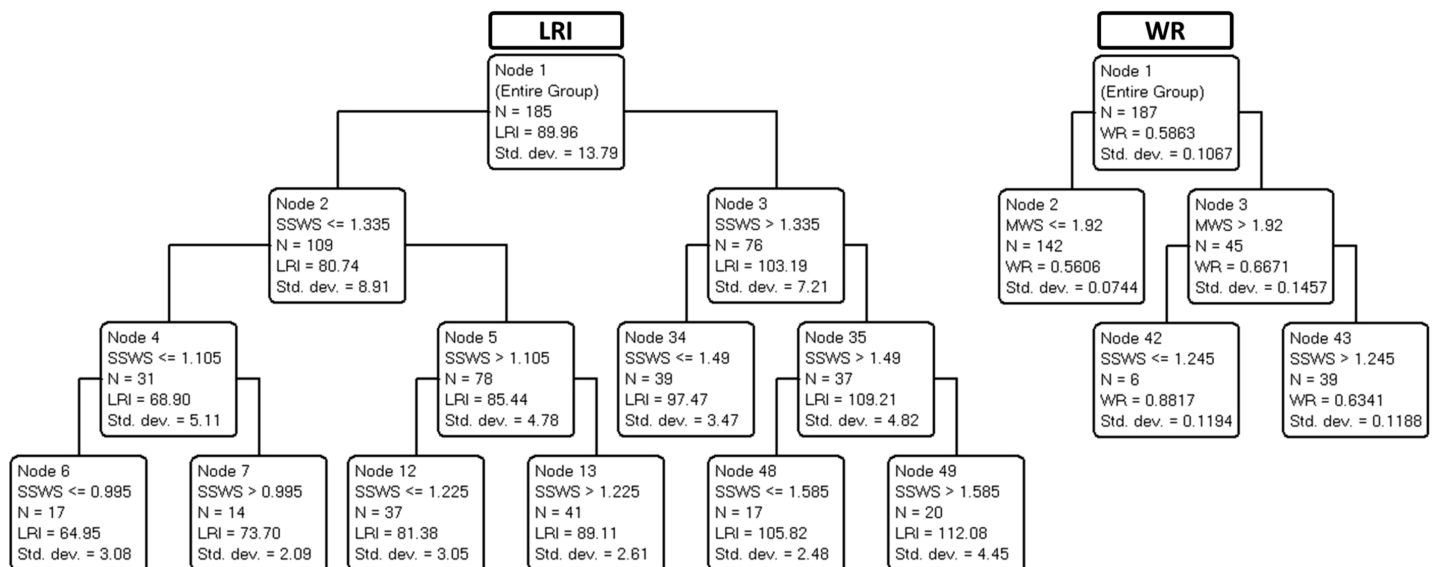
LRI

Node 1
(Entire Group)
N = 185
LRI = 89.96
Std. dev. = 13.79

Node 2
SSWS <= 1.335
N = 109
LRI = 80.74
Std. dev. = 8.91

Node 3
SSWS > 1.335
N = 76
LRI = 103.19
Std. dev. = 7.21

Node 4
SSWS <= 1.105
N = 31
LRI = 68.90
Std. dev. = 5.11

Node 5
SSWS > 1.105
N = 78
LRI = 85.44
Std. dev. = 4.78

Node 34
SSWS <= 1.49
N = 39
LRI = 97.47
Std. dev. = 3.47

Node 35
SSWS > 1.49
N = 37
LRI = 109.21
Std. dev. = 4.82

Node 6
SSWS <= 0.995
N = 17
LRI = 64.95
Std. dev. = 3.08

Node 7
SSWS > 0.995
N = 14
LRI = 73.70
Std. dev. = 2.09

Node 12
SSWS <= 1.225
N = 37
LRI = 81.38
Std. dev. = 3.05

Node 13
SSWS > 1.225
N = 41
LRI = 89.11
Std. dev. = 2.61

Node 48
SSWS <= 1.585
N = 17
LRI = 105.82
Std. dev. = 2.48

Node 49
SSWS > 1.585
N = 20
LRI = 112.08
Std. dev. = 4.45

WR

Node 1
(Entire Group)
N = 187
WR = 0.5863
Std. dev. = 0.1067

Node 2
MWS <= 1.92
N = 142
WR = 0.5606
Std. dev. = 0.0744

Node 3
MWS > 1.92
N = 45
WR = 0.6671
Std. dev. = 0.1457

Node 42
SSWS <= 1.245
N = 6
WR = 0.8817
Std. dev. = 0.1194

Node 43
SSWS > 1.245
N = 39
WR = 0.6341
Std. dev. = 0.1188